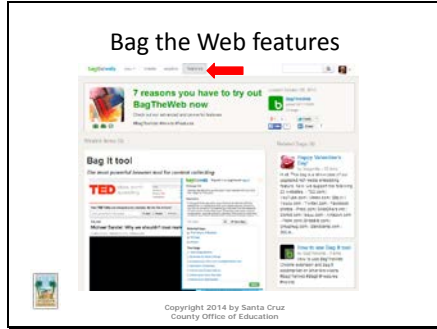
Bag the Web features

bagtheweb

7 reasons you have to try out BagTheWeb now

Bag it tool

The most powerful browser tool for content collecting

TED

Happy Valentine's Day!

How to use Bag It tool

Copyright 2014 by Santa Cruz County Office of Education